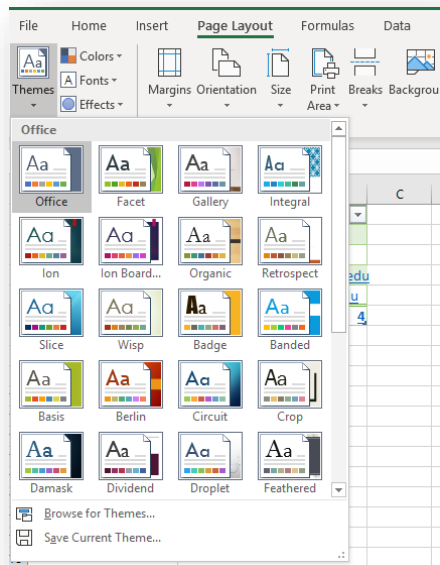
File Home Insert Page Layout Formulas Data

Themes Colors Fonts Effects Margins Orientation Size Print Area Breaks Backgrou

Office

Aa Office
Aa Facet
Aa Gallery
Aa Integral
Aa Ion
Aa Ion Board...
Aa Organic
Aa Retrospect
Aa Slice
Aa Wisp
Aa Badge
Aa Banded
Aa Basis
Aa Berlin
Aa Circuit
Aa Crop
Aa Damask
Aa Dividend
Aa Droplet
Aa Feathered

Browse for Themes...
Save Current Theme...

C
edu
u
4